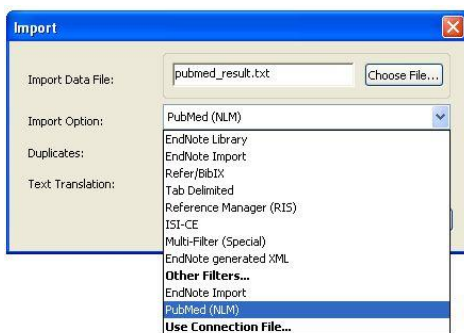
Import

Import Data File:

pubmed_result.txt

Choose File...

Import Option:

PubMed (NLM)

Duplicates:

Text Translation:

EndNote Library
EndNote Import
Refer/BibIX
Tab Delimited
Reference Manager (RIS)
ISI-CE
Multi-Filter (Special)
EndNote generated XML
**Other Filters...**
EndNote Import
PubMed (NLM)
**Use Connection File...**